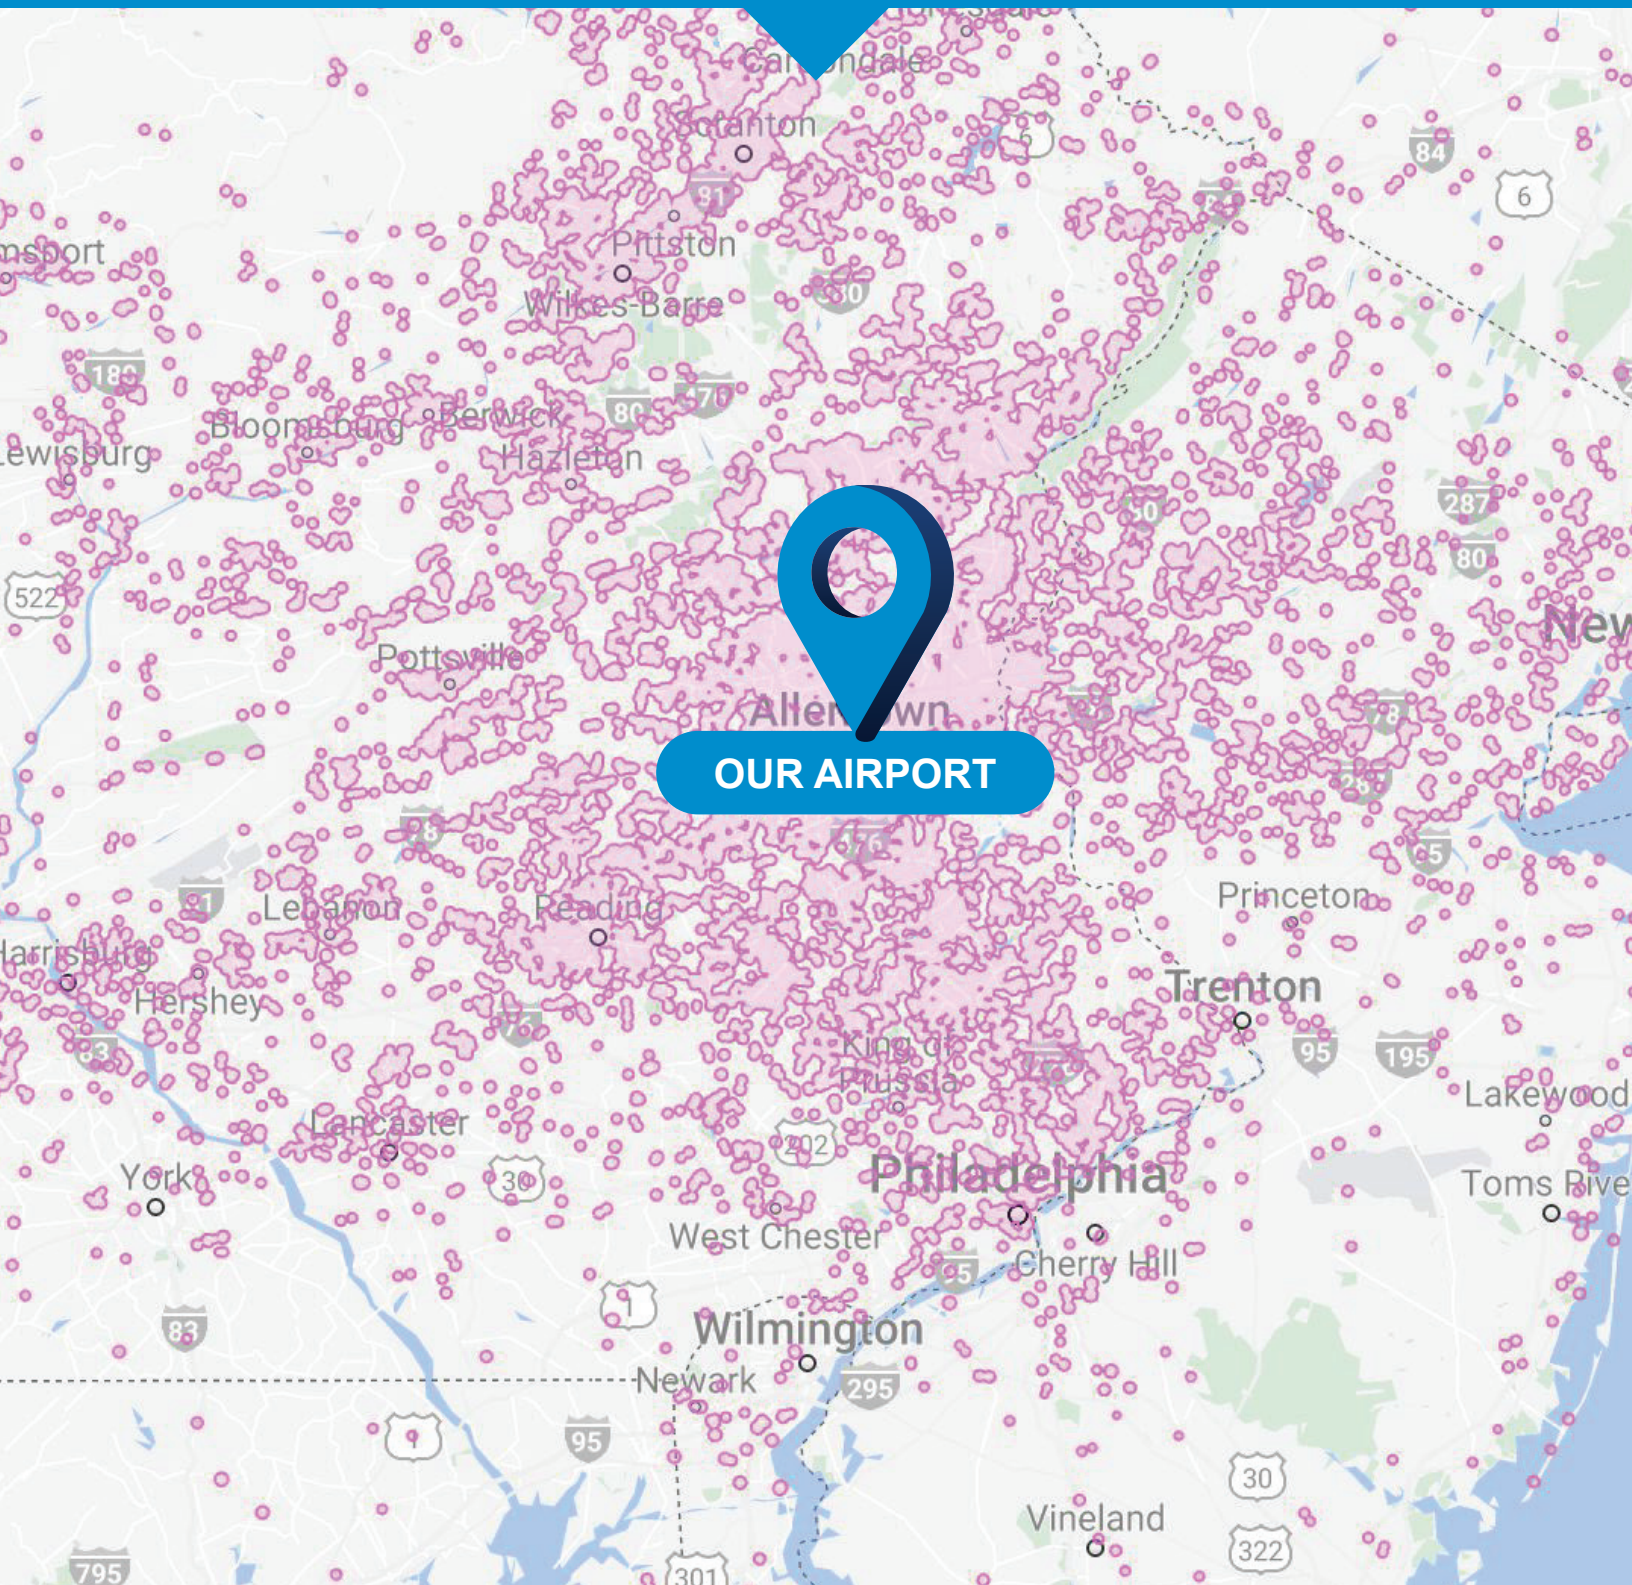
Carbondale
Scranton
81
84
6
msport
Pittston
Wilkes-Barre
380
180
80
Bloomsburg
Berwick
Lewisburg
Hazleton
287
80
522
New
Pottsville
Allentown
OUR AIRPORT
78
78
287
Lebanon
Reading
Princeton
Harrisburg
Hershey
Trenton
95
195
King of Prussia
Lakewood
Lancaster
202
York
30
Philadelphia
Toms Rive
West Chester
Cherry Hill
83
1
Wilmington
Newark
295
1
95
30
Vineland
322
795
301